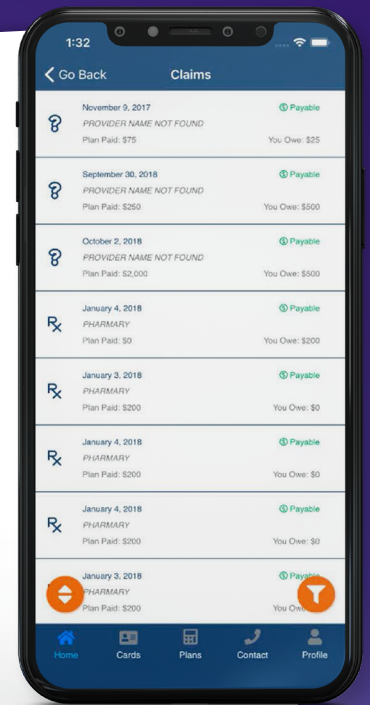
1:32

Go Back

Claims

November 9, 2017
Payable
PROVIDER NAME NOT FOUND
Plan Paid: $75
You Owe: $25

September 30, 2018
Payable
PROVIDER NAME NOT FOUND
Plan Paid: $250
You Owe: $500

October 2, 2018
Payable
PROVIDER NAME NOT FOUND
Plan Paid: $2,000
You Owe: $500

Rx
January 4, 2018
Payable
PHARMARY
Plan Paid: $0
You Owe: $200

Rx
January 3, 2018
Payable
PHARMARY
Plan Paid: $200
You Owe: $0

Rx
January 4, 2018
Payable
PHARMARY
Plan Paid: $200
You Owe: $0

Rx
January 4, 2018
Payable
PHARMARY
Plan Paid: $200
You Owe: $0

January 3, 2018
Payable
PHARMARY
Plan Paid: $200
You Ow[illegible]

Home
Cards
Plans
Contact
Profile